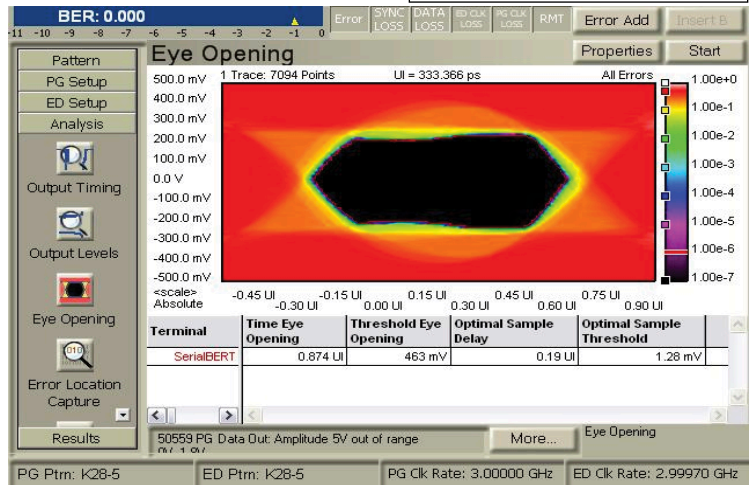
BER: 0.000

-11 -10 -9 -8 -7 -6 -5 -4 -3 -2 -1 0

Error SYNC LOSS DATA LOSS ED CLK LOSS PG CLK LOSS RMT Error Add Insert B

Pattern
PG Setup
ED Setup
Analysis

Output Timing

Output Levels

Eye Opening

Error Location Capture

Results

Eye Opening

Properties Start

1 Trace: 7094 Points UI = 333.366 ps All Errors

500.0 mV
400.0 mV
300.0 mV
200.0 mV
100.0 mV
0.0 V
-100.0 mV
-200.0 mV
-300.0 mV
-400.0 mV
-500.0 mV

1.00e+0
1.00e-1
1.00e-2
1.00e-3
1.00e-4
1.00e-5
1.00e-6
1.00e-7

<scale> Absolute -0.45 UI -0.30 UI -0.15 UI 0.00 UI 0.15 UI 0.30 UI 0.45 UI 0.60 UI 0.75 UI 0.90 UI

| Terminal | Time Eye Opening | Threshold Eye Opening | Optimal Sample Delay | Optimal Sample Threshold |
|---|---|---|---|---|
| SerialBERT | 0.874 UI | 463 mV | 0.19 UI | 1.28 mV |

50559 PG Data Out: Amplitude 5V out of range 0V..1.8V

More...

Eye Opening

PG Ptrn: K28-5 ED Ptrn: K28-5 PG Clk Rate: 3.00000 GHz ED Clk Rate: 2.99970 GHz